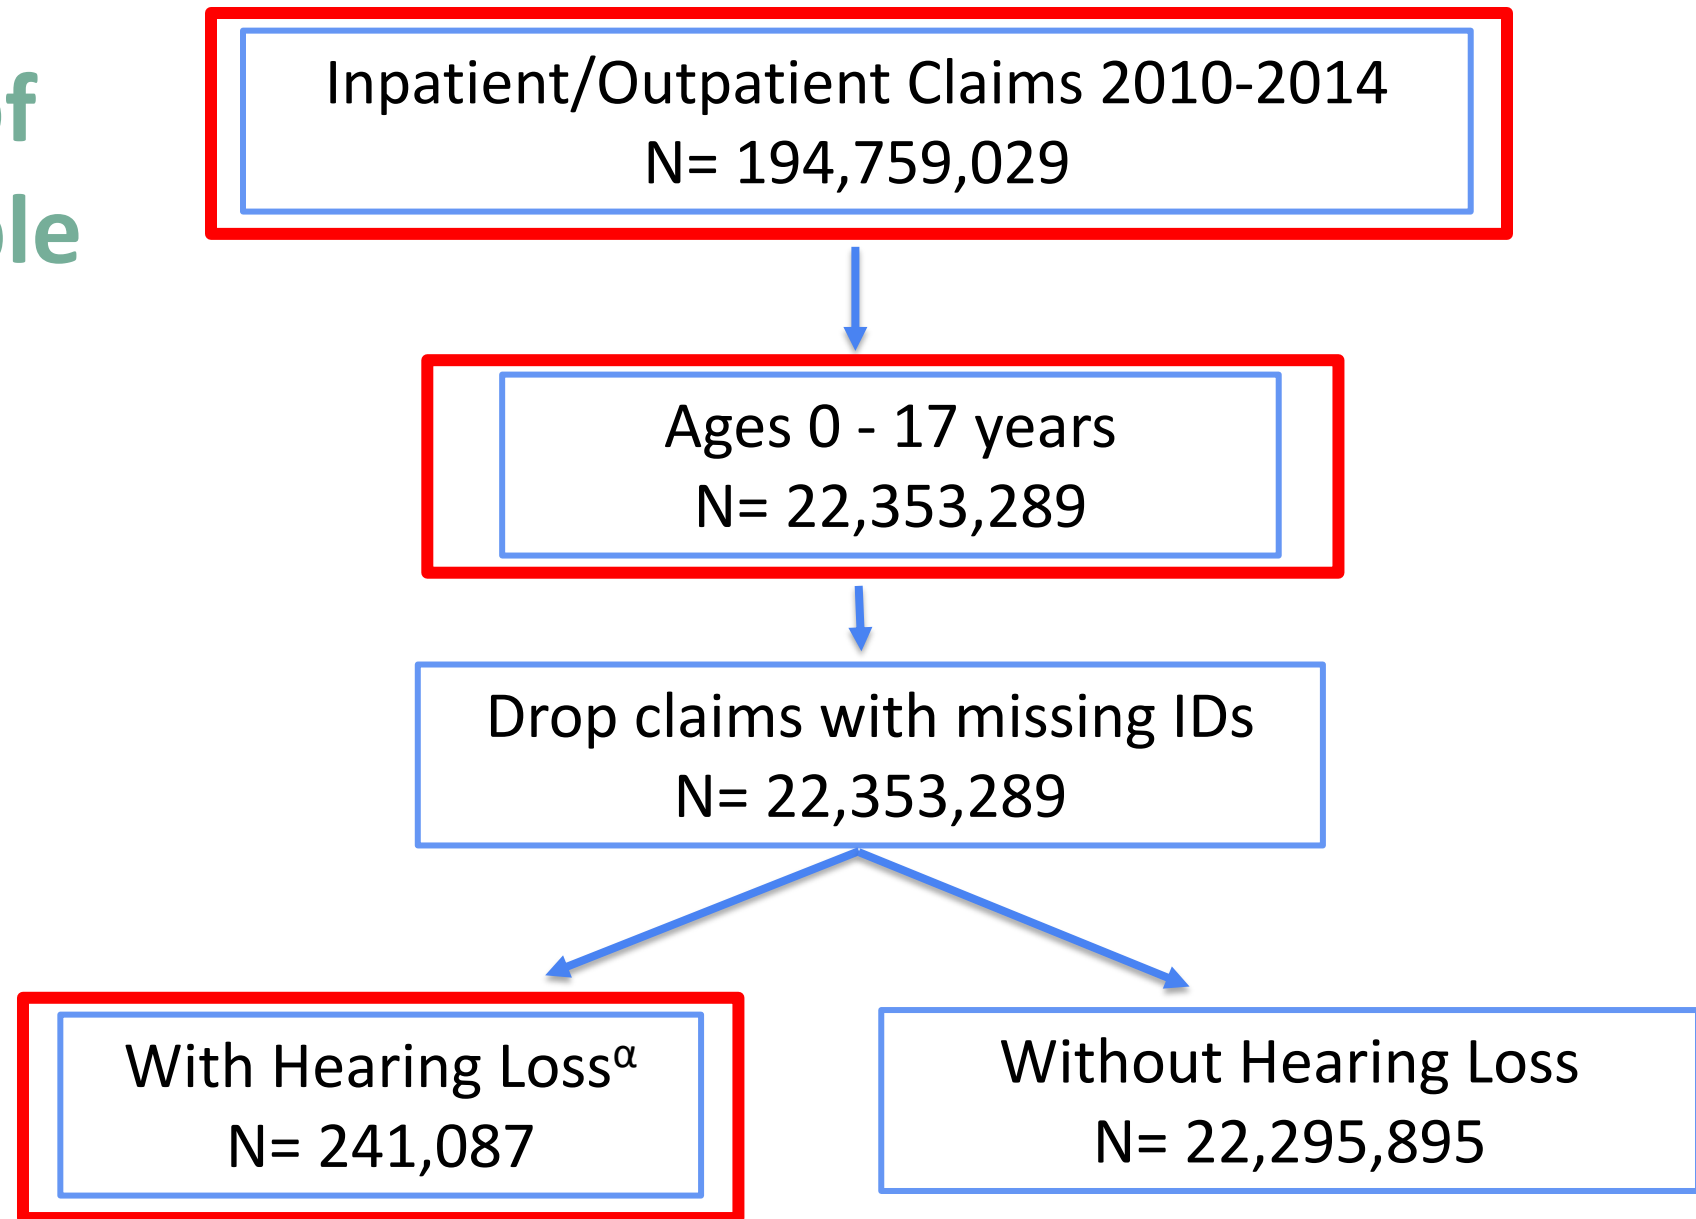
f
le

Inpatient/Outpatient Claims 2010-2014
N= 194,759,029

Ages 0 - 17 years
N= 22,353,289

Drop claims with missing IDs
N= 22,353,289

With Hearing Loss$^{\alpha}$
N= 241,087

Without Hearing Loss
N= 22,295,895